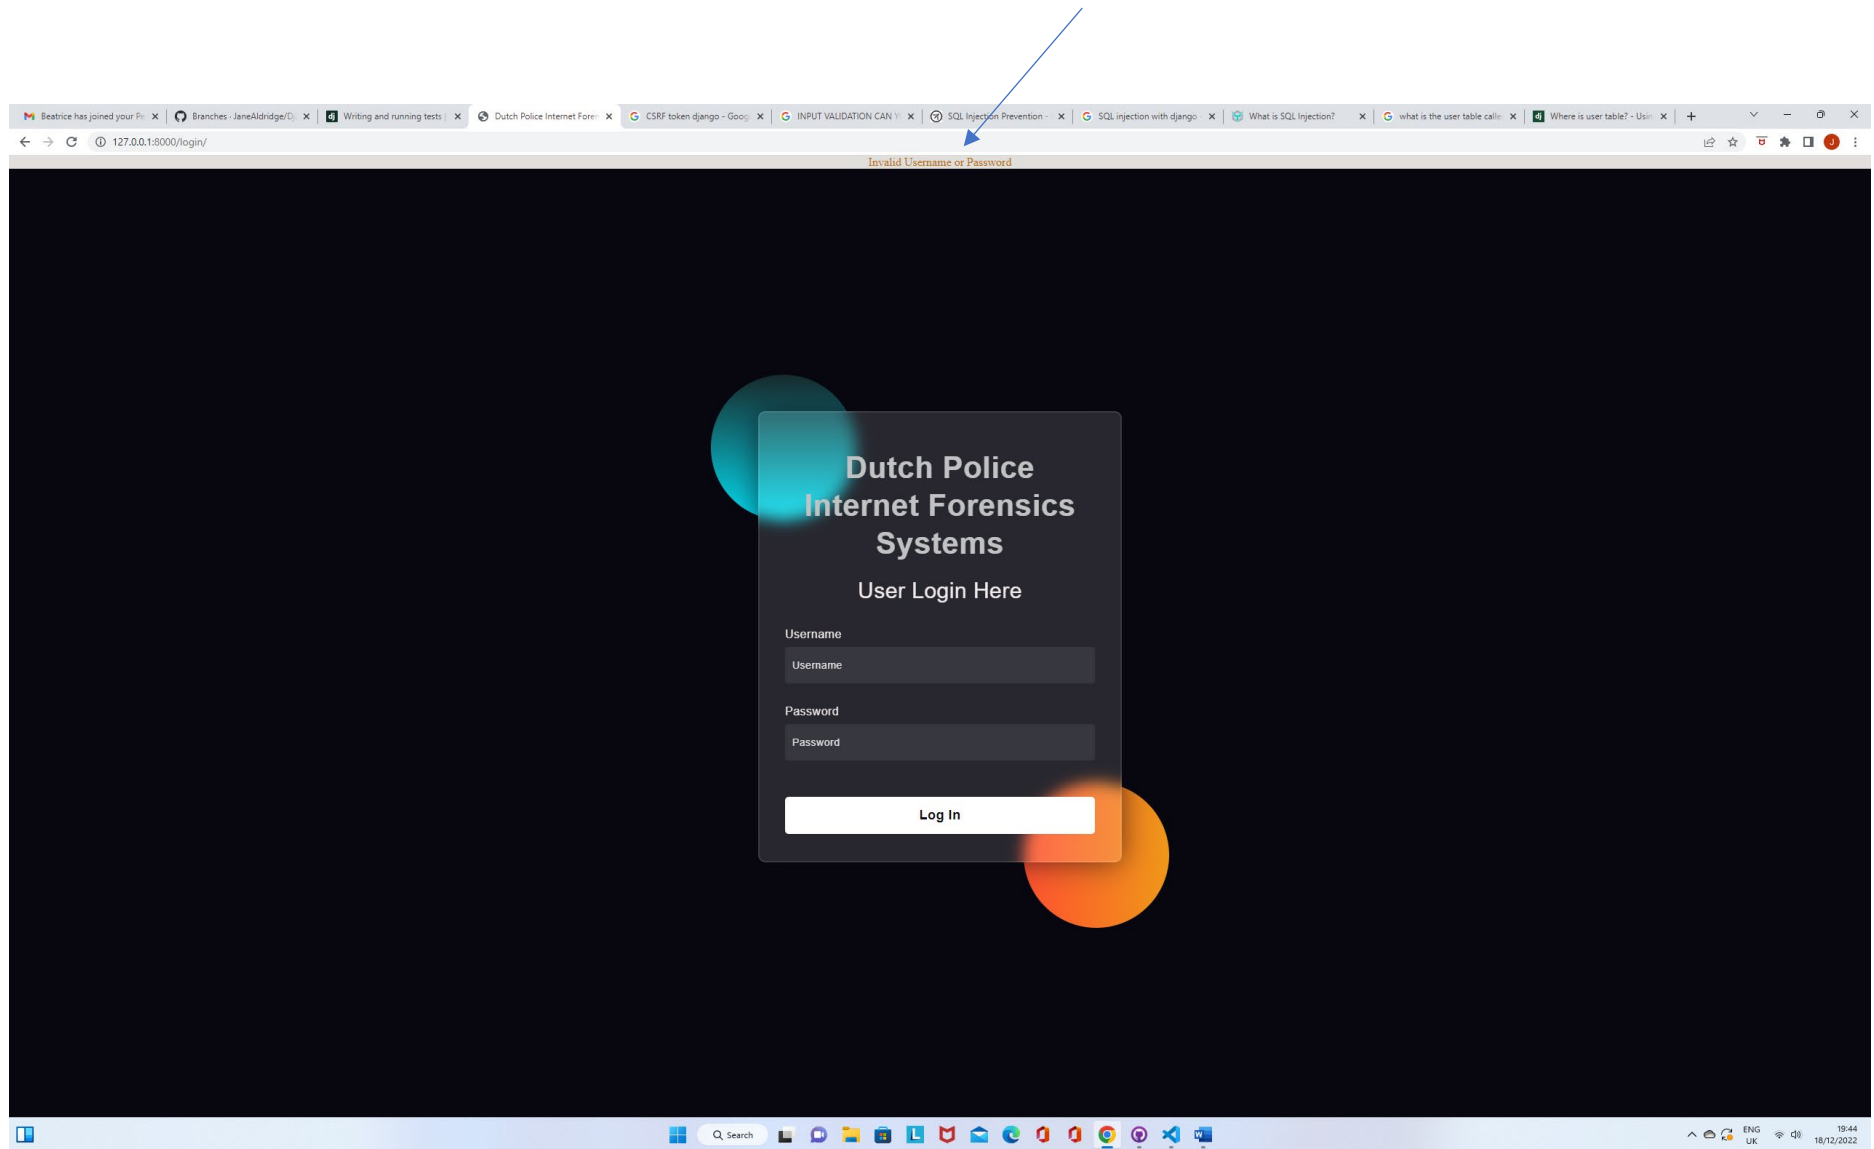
Beatrice has joined your Pe | Branches · JaneAldridge/D | Writing and running tests | Dutch Police Internet Foren | CSRF token django - Goog | INPUT VALIDATION CAN Y | SQL Injection Prevention - | SQL injection with django | What is SQL Injection? | what is the user table calle | Where is user table? - Usin

127.0.0.1:8000/login/

Invalid Username or Password

Dutch Police Internet Forensics Systems

User Login Here

Username

Username

Password

Password

Log In

Search

ENG UK

19:44
18/12/2022